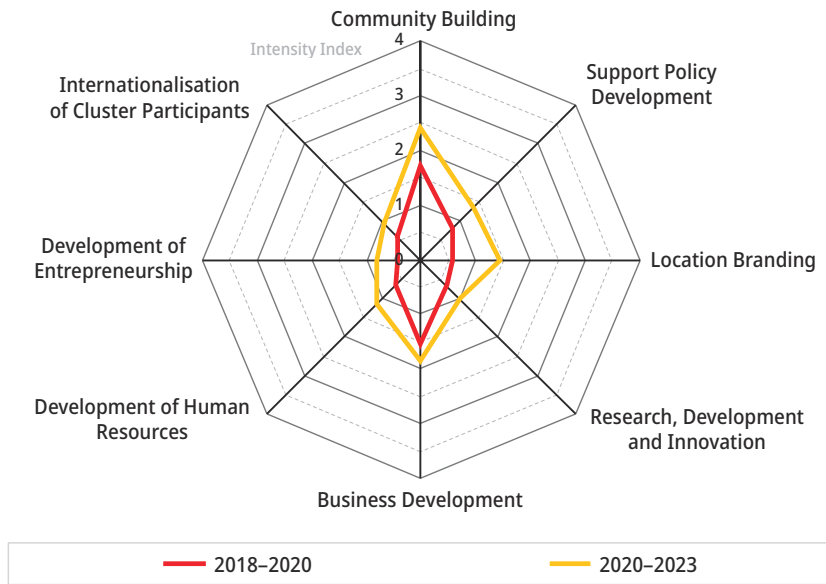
Community Building

Intensity Index

4

3

2

1

0

Support Policy Development

Location Branding

Research, Development and Innovation

Business Development

Development of Human Resources

Development of Entrepreneurship

Internationalisation of Cluster Participants

2018–2020

2020–2023